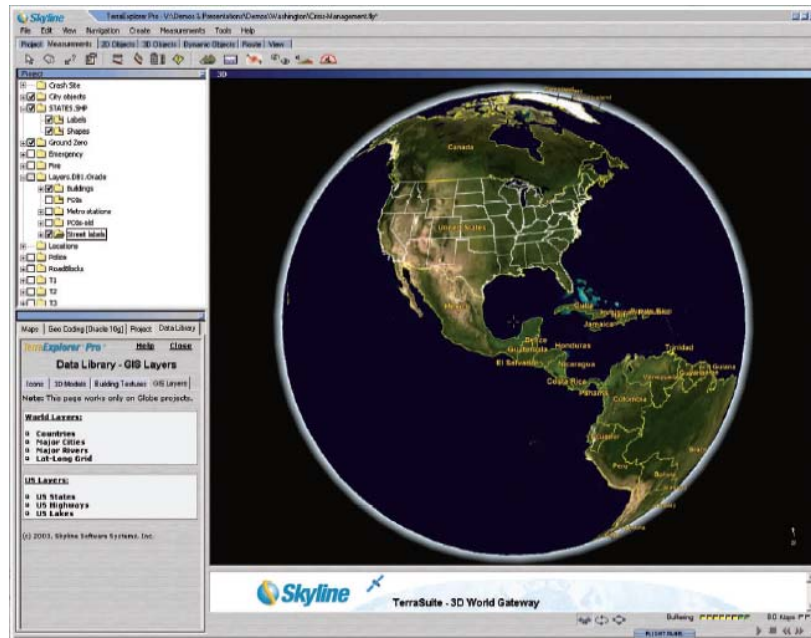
Skyline TerraExplorer Pro - V:\Demos & Presentation\Demos\Washington\Crisis-Management.fly*

File Edit View Navigation Create Measurements Tools Help

Project Measurements 2D Objects 3D Objects Dynamic Objects Route View

Project

Crash Site
City objects
STATES.SHP
Labels
Shapes
Ground Zero
Emergency
Fire
Layers.DB1.Oracle
Buildings
POIs
Metro stations
POIs-old
Street labels
Locations
Police
Roadblocks
T1
T2
T3

3D

Canada
United States
Mexico
Cuba
Jamaica
Belize
Guatemala
Honduras
El Salvador
Nicaragua
Costa Rica
Trinidad
Colombia
Guyana

Maps Geo Coding [Oracle 10g] Project Data Library

TerraExplorer Pro Help Close

Data Library - GIS Layers

Icons 3D Models Building Textures GIS Layers

Note: This page works only on Globe projects.

World Layers:

Countries
Major Cities
Major Rivers
Lat-Long Grid

US Layers:

US States
US Highways
US Lakes

(c) 2003, Skyline Software Systems, Inc.

Skyline

TerraSuite - 3D World Gateway

Buffering

8.0 Kbps